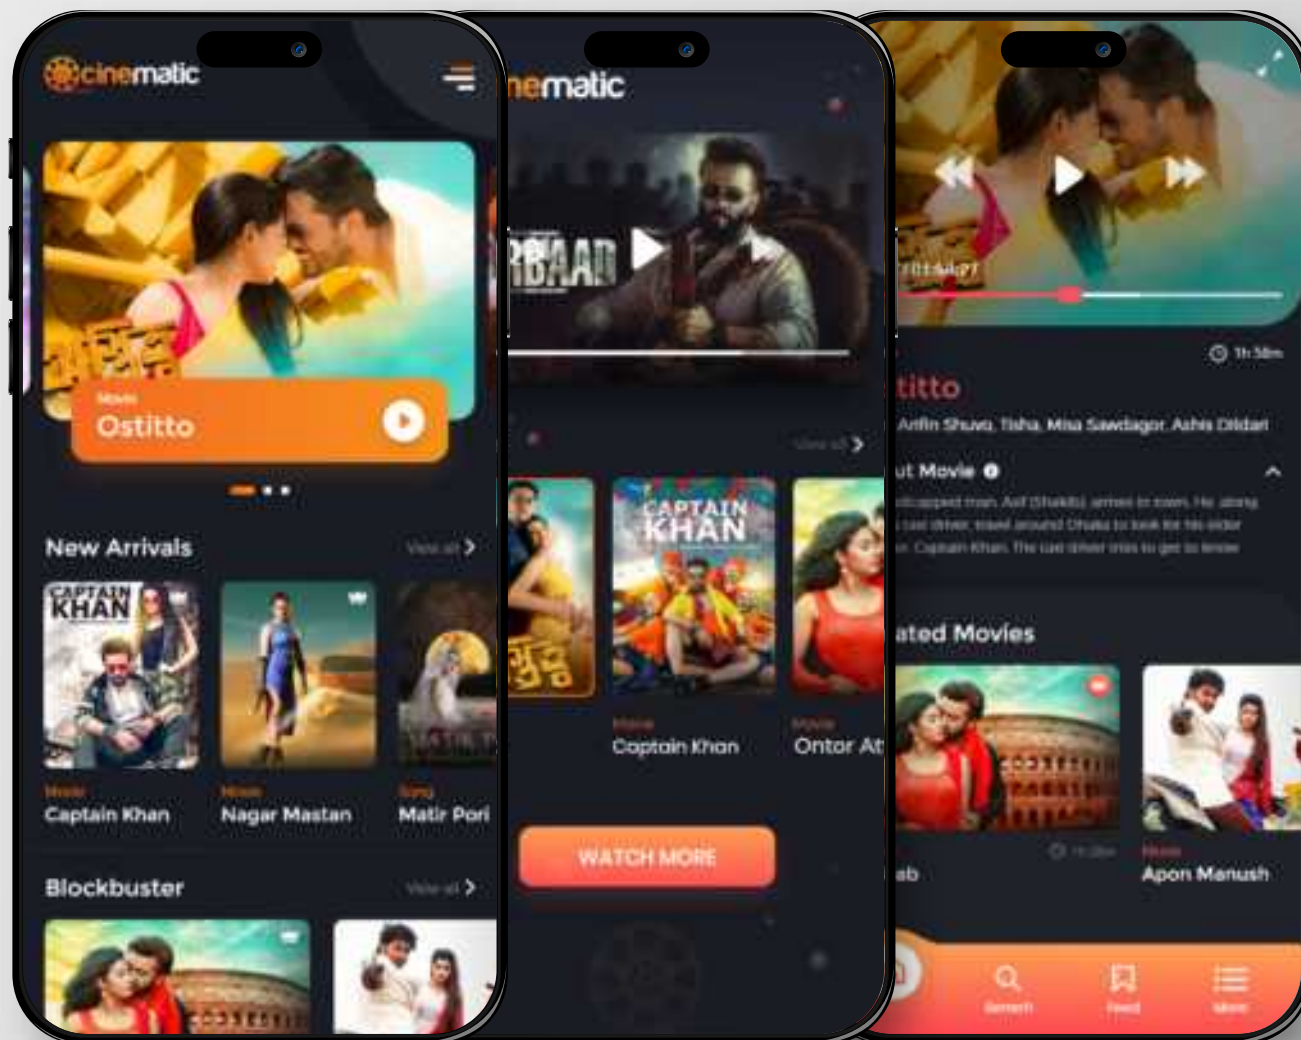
cinematic

Movie
Ostitto

New Arrivals
View all

Movie
Captain Khan

Movie
Nagar Mastan

Song
Matir Pori

Blockbuster
View all

nematic

View all

Movie
Captain Khan

Movie
Ontor At

WATCH MORE

1h 58m

titto

Arifin Shuvo, Tisha, Misa Sawdagor, Ashis Dildari

ut Movie

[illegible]

ated Movies

ab

Movie
Apon Manush

Search

Feed

More